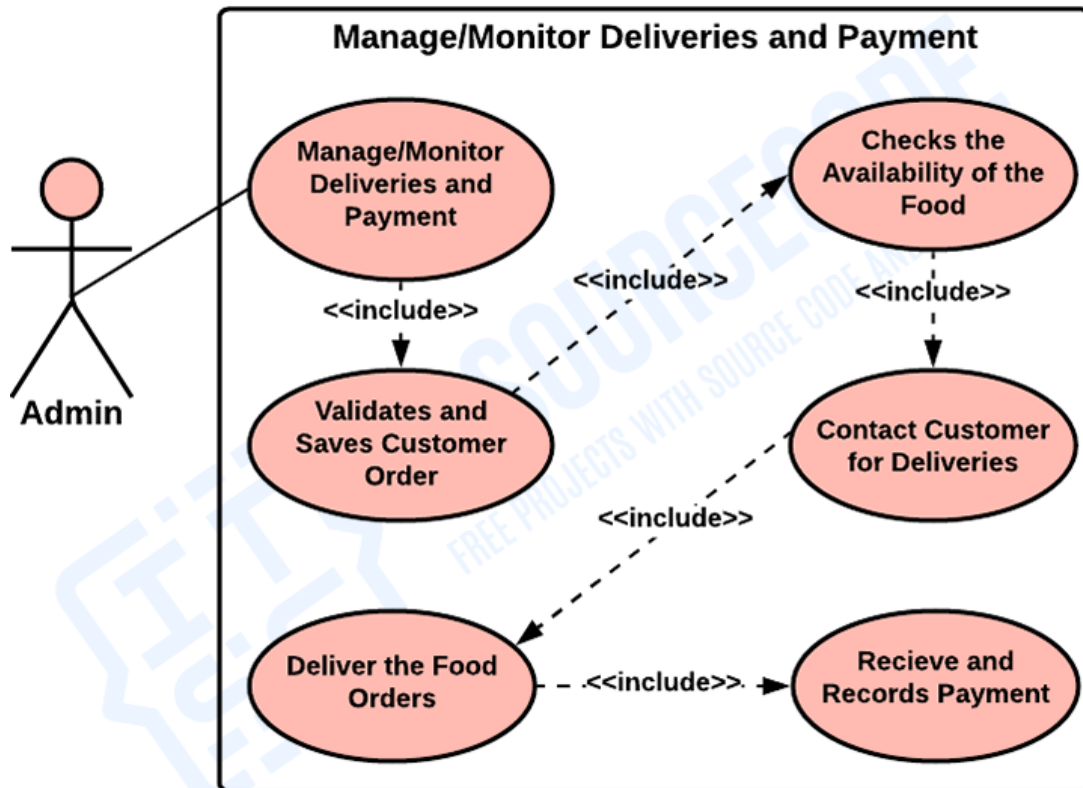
Manage/Monitor Deliveries and Payment

Admin

Manage/Monitor Deliveries and Payment

<<include>>

Validates and Saves Customer Order

<<include>>

Checks the Availability of the Food

<<include>>

Contact Customer for Deliveries

<<include>>

Deliver the Food Orders

<<include>>

Recieve and Records Payment

ITSOURCECODE
FREE PROJECTS WITH SOURCE CODE AND